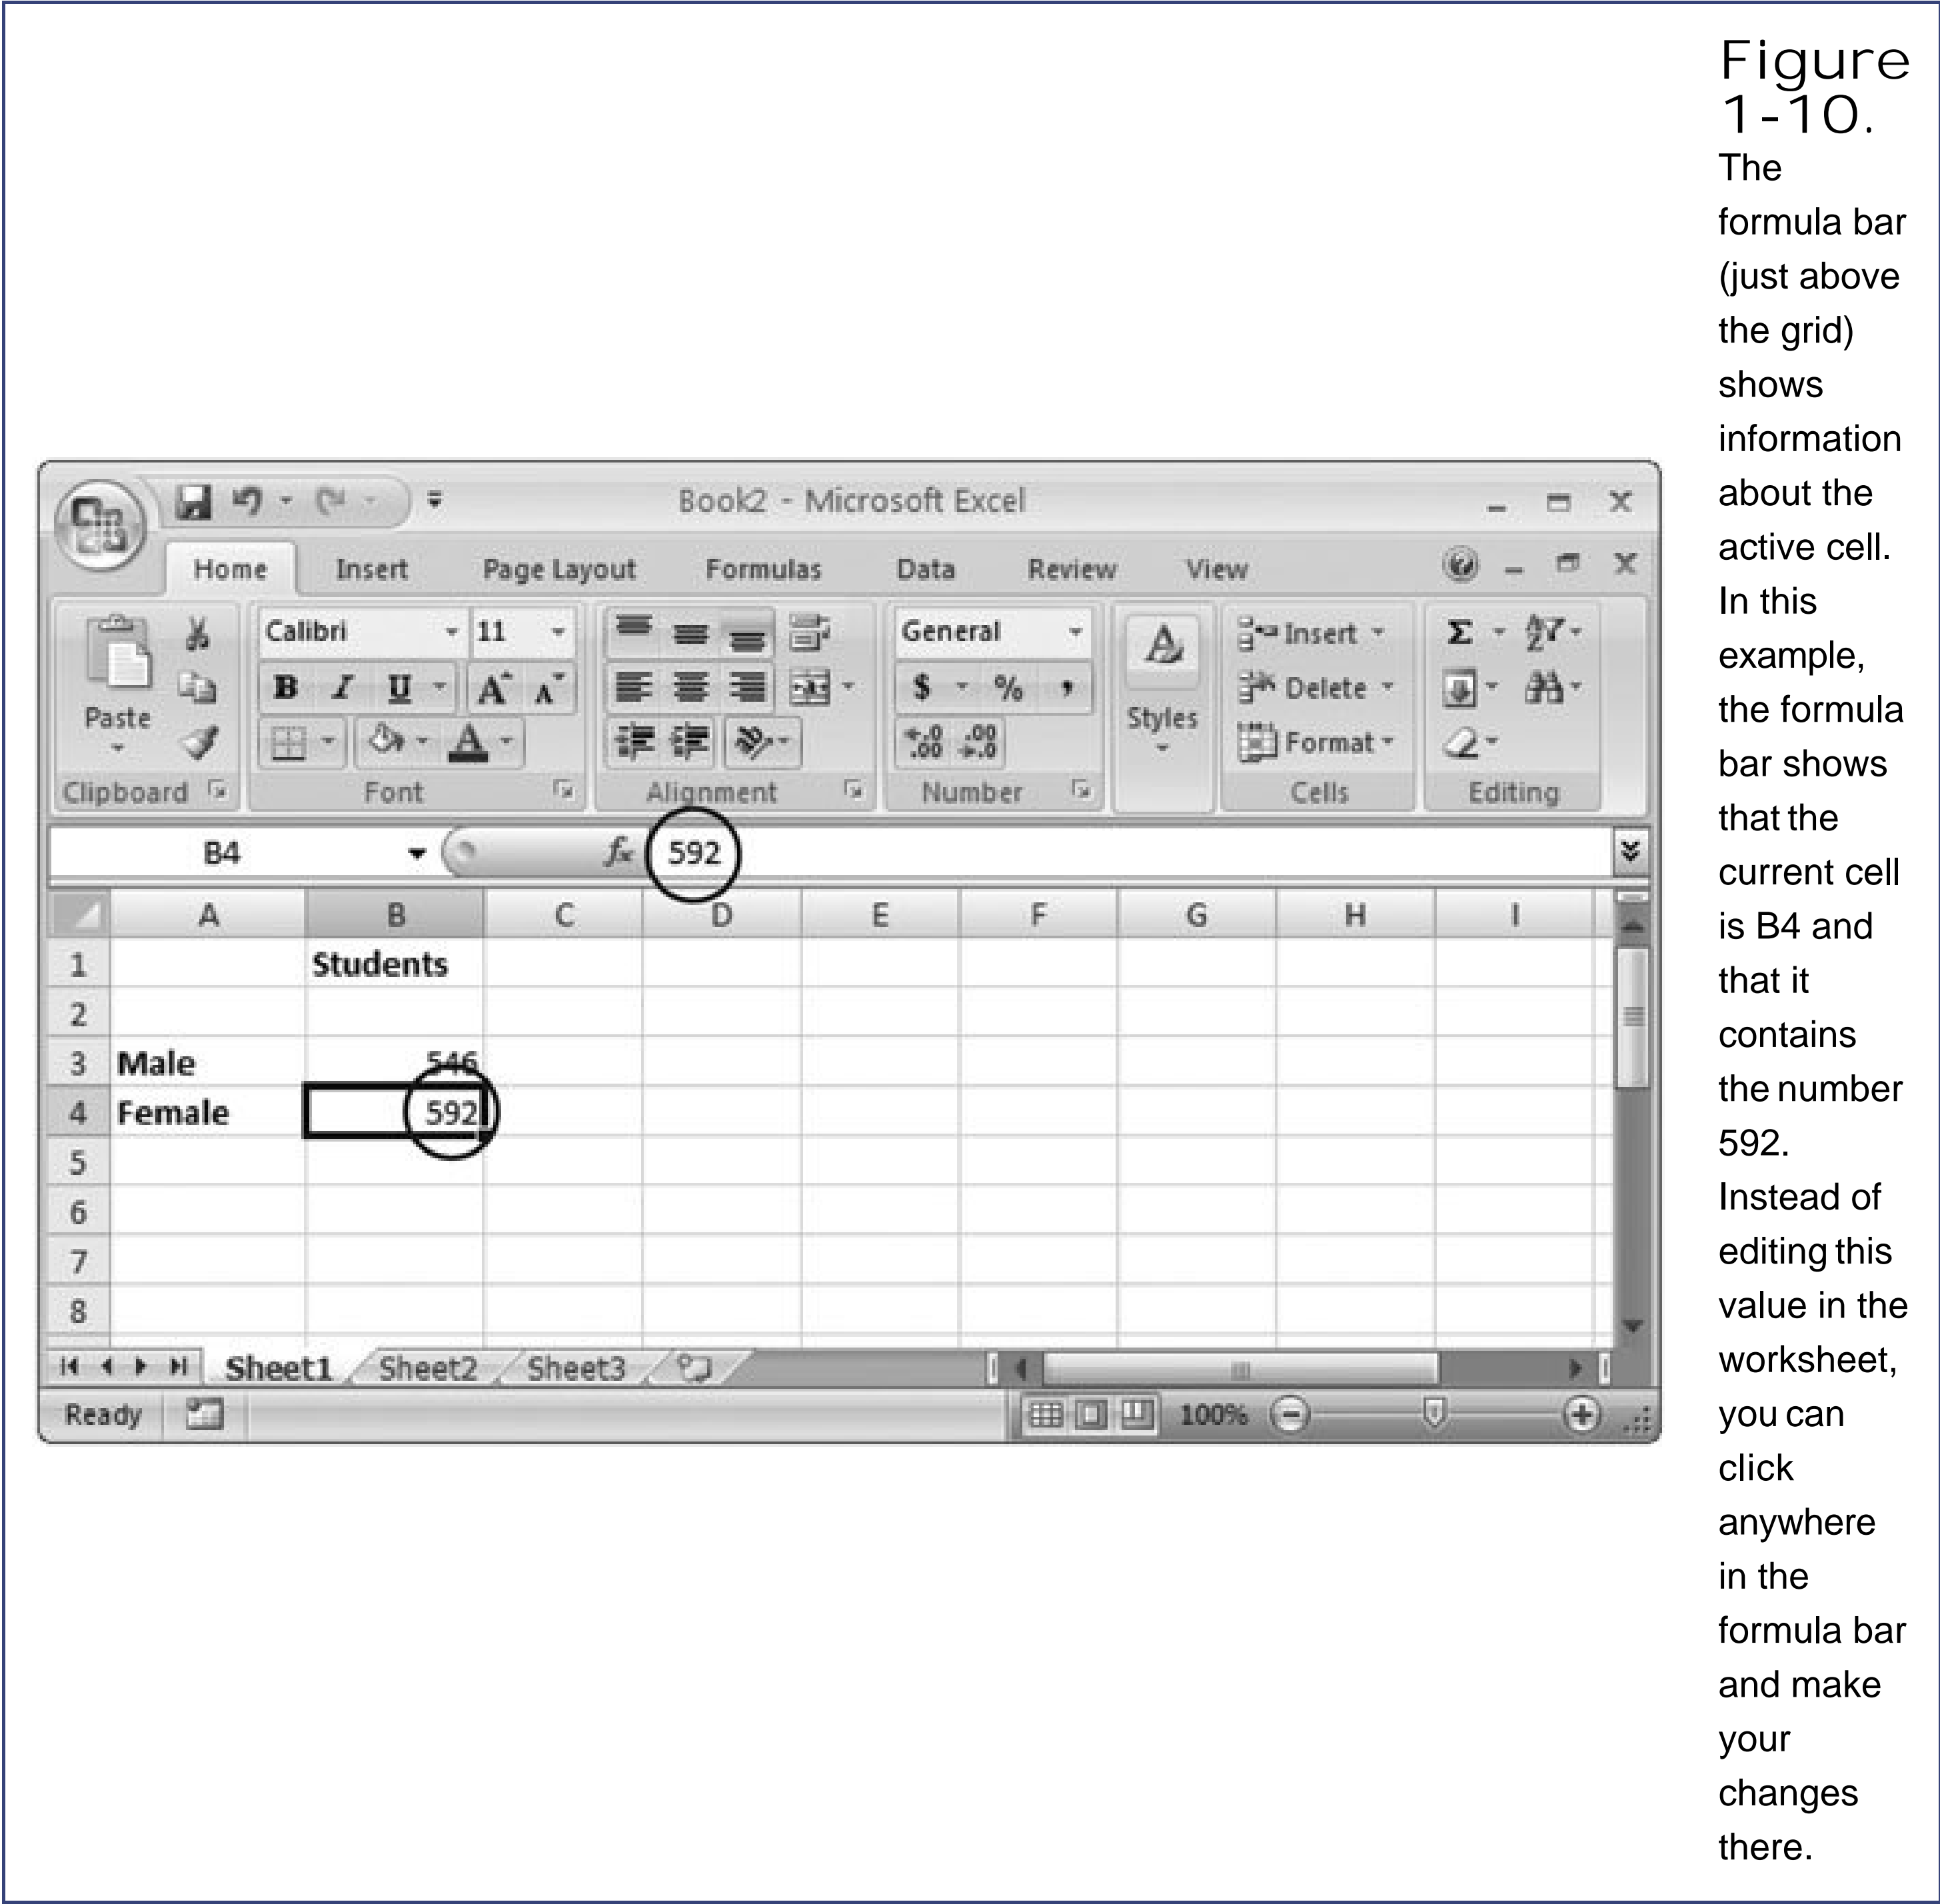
Book2 - Microsoft Excel

Home Insert Page Layout Formulas Data Review View

Paste

Clipboard

Calibri 11

B I U A A

Font

Alignment

General

$ % ,

Number

Styles

Insert

Delete

Format

Cells

Editing

B4 $f_x$ 592

| | A | B | C | D | E | F | G | H | I |
|---|---|---|---|---|---|---|---|---|---|
| 1 | | Students | | | | | | | |
| 2 | | | | | | | | | |
| 3 | Male | 546 | | | | | | | |
| 4 | Female | 592 | | | | | | | |
| 5 | | | | | | | | | |
| 6 | | | | | | | | | |
| 7 | | | | | | | | | |
| 8 | | | | | | | | | |

Sheet1 Sheet2 Sheet3

Ready 100%

Figure 1-10. The formula bar (just above the grid) shows information about the active cell. In this example, the formula bar shows that the current cell is B4 and that it contains the number 592. Instead of editing this value in the worksheet, you can click anywhere in the formula bar and make your changes there.